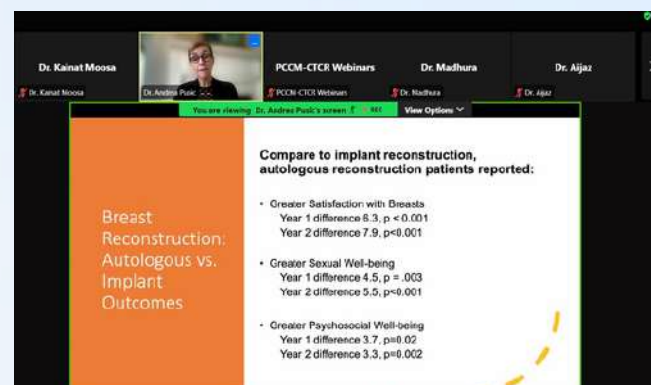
Dr. Kainat Moosa
Dr. Kainat Moosa
Dr. Andrea Pusic
PCCM-CTCR Webinars
PCCM-CTCR Webinars
Dr. Madhura
Dr. Madhura
Dr. Aijaz
Dr. Aijaz

You are viewing Dr. Andrea Pusic's screen
View Options

Breast Reconstruction: Autologous vs. Implant Outcomes

Compare to implant reconstruction, autologous reconstruction patients reported:

• Greater Satisfaction with Breasts
Year 1 difference 6.3, p < 0.001
Year 2 difference 7.9, p<0.001

• Greater Sexual Well-being
Year 1 difference 4.5, p = .003
Year 2 difference 5.5, p<0.001

• Greater Psychosocial Well-being
Year 1 difference 3.7, p=0.02
Year 2 difference 3.3, p=0.002